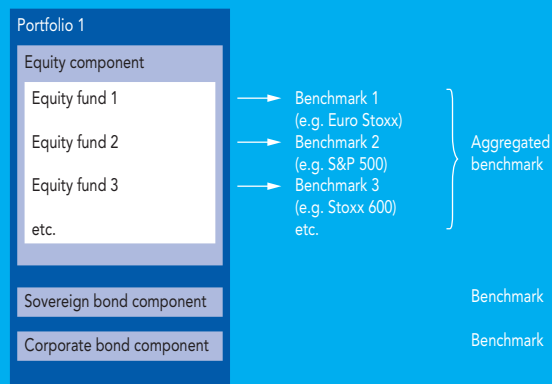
Portfolio 1

Equity component

Equity fund 1

Equity fund 2

Equity fund 3

etc.

Benchmark 1 (e.g. Euro Stoxx)

Benchmark 2 (e.g. S&P 500)

Benchmark 3 (e.g. Stoxx 600)

etc.

Aggregated benchmark

Sovereign bond component

Benchmark

Corporate bond component

Benchmark